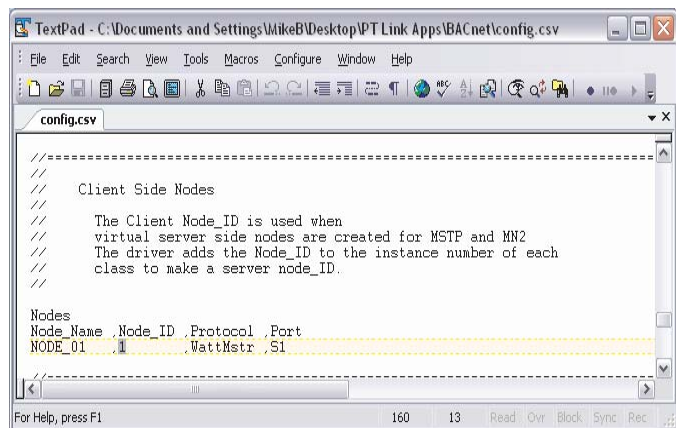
TextPad - C:\Documents and Settings\MikeB\Desktop\PT Link Apps\BACnet\config.csv

File Edit Search View Tools Macros Configure Window Help

config.csv

//===========================================================
//
//    Client Side Nodes
//
//      The Client Node_ID is used when
//      virtual server side nodes are created for MSTP and MN2
//      The driver adds the Node_ID to the instance number of each
//      class to make a server node_ID.
//

Nodes
Node_Name ,Node_ID ,Protocol ,Port
NODE_01   ,1       ,WattMstr ,S1

//-----------------------------------------------------------

For Help, press F1 160 13 Read Ovr Block Sync Rec